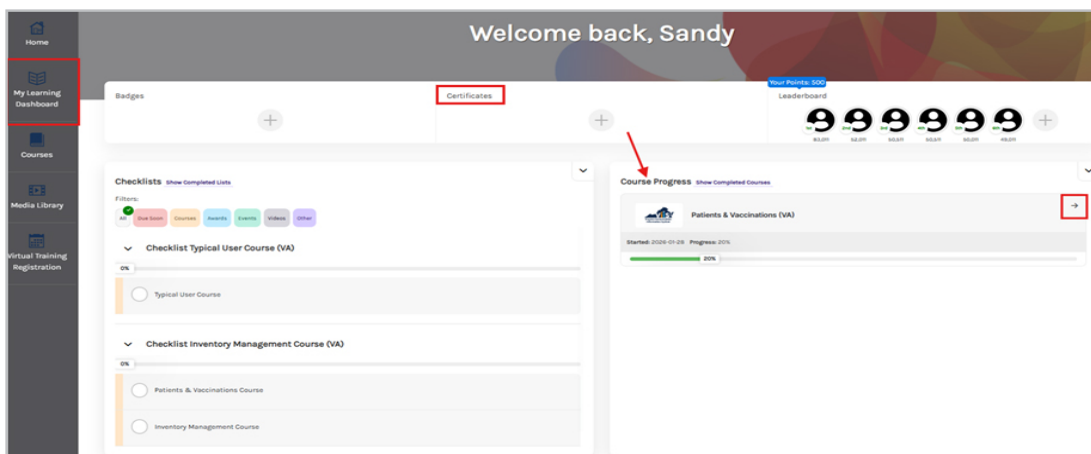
Home

My Learning Dashboard

Courses

Media Library

Virtual Training Registration

Welcome back, Sandy

Badges

Certificates

Your Points: 500

Leaderboard

1st 2nd 3rd 4th 5th 6th

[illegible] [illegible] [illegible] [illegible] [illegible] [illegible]

Checklists Show Completed Lists

Filters:

All Due Soon Courses Awards Events Videos Other

Checklist Typical User Course (VA)

0%

Typical User Course

Checklist Inventory Management Course (VA)

0%

Patients & Vaccinations Course

Inventory Management Course

Course Progress Show Completed Courses

Patients & Vaccinations (VA)

Started: 2026-01-26 Progress: 20%

20%